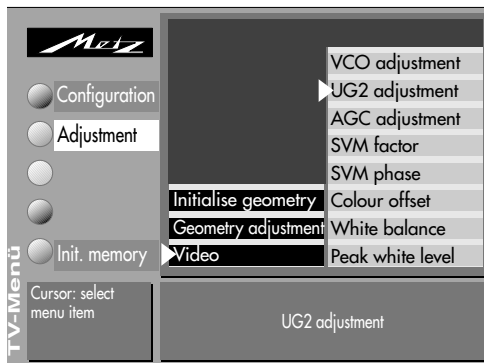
Metz

Configuration

Adjustment

Init. memory

Initialise geometry

Geometry adjustment

Video

VCO adjustment

UG2 adjustment

AGC adjustment

SVM factor

SVM phase

Colour offset

White balance

Peak white level

TV-Menü

Cursor: select menu item

UG2 adjustment